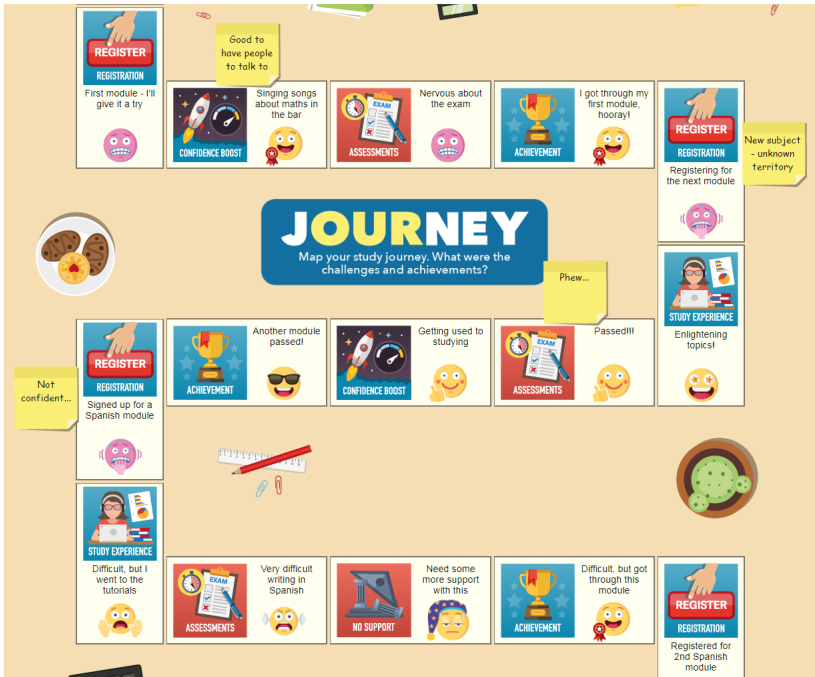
REGISTER
REGISTRATION
First module - I'll give it a try

Good to have people to talk to

CONFIDENCE BOOST
Singing songs about maths in the bar

EXAM
ASSESSMENTS
Nervous about the exam

ACHIEVEMENT
I got through my first module, hooray!

REGISTER
REGISTRATION
Registering for the next module

New subject - unknown territory

JOURNEY
Map your study journey. What were the challenges and achievements?

Phew...

STUDY EXPERIENCE
Enlightening topics!

EXAM
ASSESSMENTS
Passed!!!

CONFIDENCE BOOST
Getting used to studying

ACHIEVEMENT
Another module passed!

REGISTER
REGISTRATION
Signed up for a Spanish module

Not confident...

STUDY EXPERIENCE
Difficult, but I went to the tutorials

EXAM
ASSESSMENTS
Very difficult writing in Spanish

NO SUPPORT
Need some more support with this

ACHIEVEMENT
Difficult, but got through this module

REGISTER
REGISTRATION
Registered for 2nd Spanish module